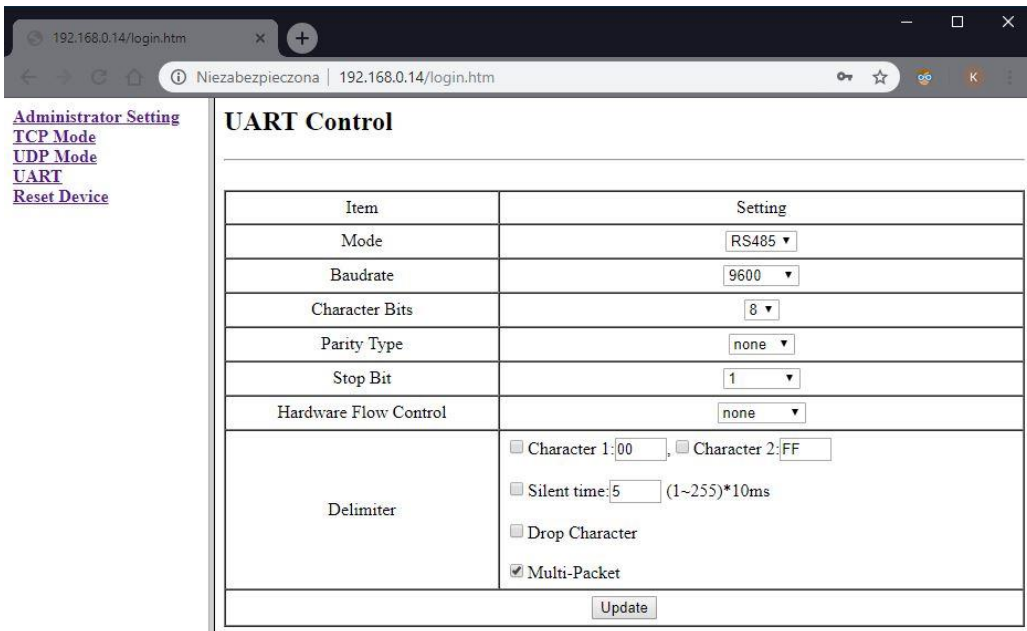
192.168.0.14/login.htm

Niezabezpieczona | 192.168.0.14/login.htm

K

Administrator Setting
TCP Mode
UDP Mode
UART
Reset Device

UART Control

| Item | Setting |
|---|---|
| Mode | RS485 |
| Baudrate | 9600 |
| Character Bits | 8 |
| Parity Type | none |
| Stop Bit | 1 |
| Hardware Flow Control | none |
| Delimiter | Character 1: 00 , Character 2: FF<br>Silent time: 5 (1~255)*10ms<br>Drop Character<br>Multi-Packet |
| Update | |